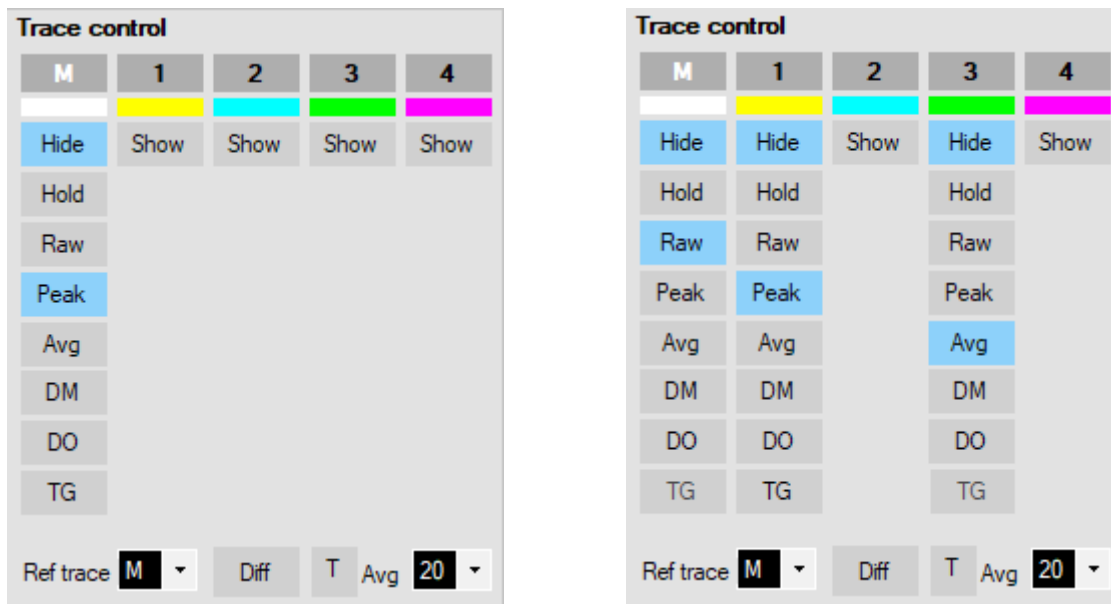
Trace control

| M | 1 | 2 | 3 | 4 |
|---|---|---|---|---|
| Hide | Show | Show | Show | Show |
| Hold | | | | |
| Raw | | | | |
| Peak | | | | |
| Avg | | | | |
| DM | | | | |
| DO | | | | |
| TG | | | | |

Ref trace M Diff T Avg 20

Trace control

| M | 1 | 2 | 3 | 4 |
|---|---|---|---|---|
| Hide | Hide | Show | Hide | Show |
| Hold | Hold | | Hold | |
| Raw | Raw | | Raw | |
| Peak | Peak | | Peak | |
| Avg | Avg | | Avg | |
| DM | DM | | DM | |
| DO | DO | | DO | |
| TG | TG | | TG | |

Ref trace M Diff T Avg 20